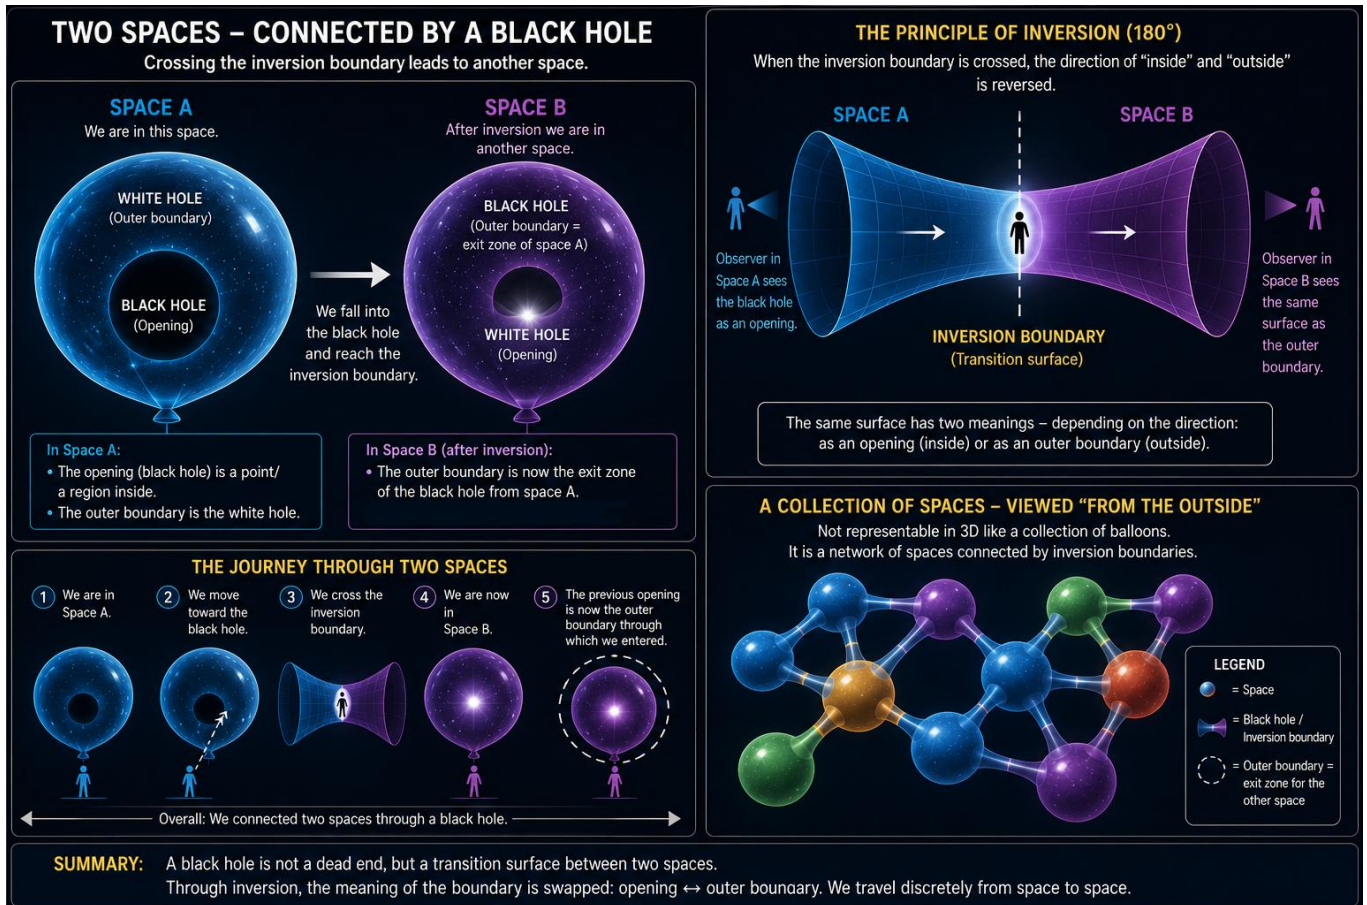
TWO SPACES – CONNECTED BY A BLACK HOLE
Crossing the inversion boundary leads to another space.

SPACE A
We are in this space.

WHITE HOLE
(Outer boundary)

BLACK HOLE
(Opening)

We fall into the black hole and reach the inversion boundary.

SPACE B
After inversion we are in another space.

BLACK HOLE
(Outer boundary = exit zone of space A)

WHITE HOLE
(Opening)

In Space A:
• The opening (black hole) is a point/ a region inside.
• The outer boundary is the white hole.

In Space B (after inversion):
• The outer boundary is now the exit zone of the black hole from space A.

THE PRINCIPLE OF INVERSION (180°)
When the inversion boundary is crossed, the direction of "inside" and "outside" is reversed.

SPACE A
SPACE B

Observer in Space A sees the black hole as an opening.

Observer in Space B sees the same surface as the outer boundary.

INVERSION BOUNDARY
(Transition surface)

The same surface has two meanings – depending on the direction: as an opening (inside) or as an outer boundary (outside).

THE JOURNEY THROUGH TWO SPACES

1 We are in Space A.
2 We move toward the black hole.
3 We cross the inversion boundary.
4 We are now in Space B.
5 The previous opening is now the outer boundary through which we entered.

Overall: We connected two spaces through a black hole.

A COLLECTION OF SPACES – VIEWED "FROM THE OUTSIDE"
Not representable in 3D like a collection of balloons.
It is a network of spaces connected by inversion boundaries.

LEGEND
= Space
= Black hole / Inversion boundary
= Outer boundary = exit zone for the other space

SUMMARY: A black hole is not a dead end, but a transition surface between two spaces.
Through inversion, the meaning of the boundary is swapped: opening ↔ outer bounaary. We travel discretely from space to space.